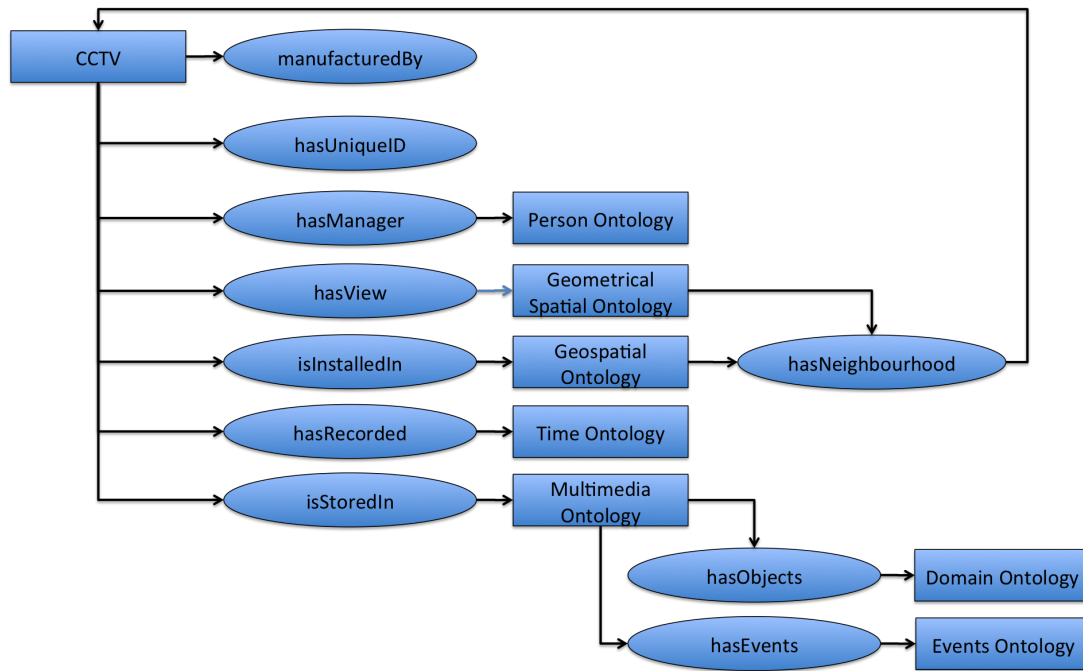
CCTV

manufacturedBy

hasUniqueID

hasManager

Person Ontology

hasView

Geometrical Spatial Ontology

isInstalledIn

Geospatial Ontology

hasNeighbourhood

hasRecorded

Time Ontology

isStoredIn

Multimedia Ontology

hasObjects

Domain Ontology

hasEvents

Events Ontology